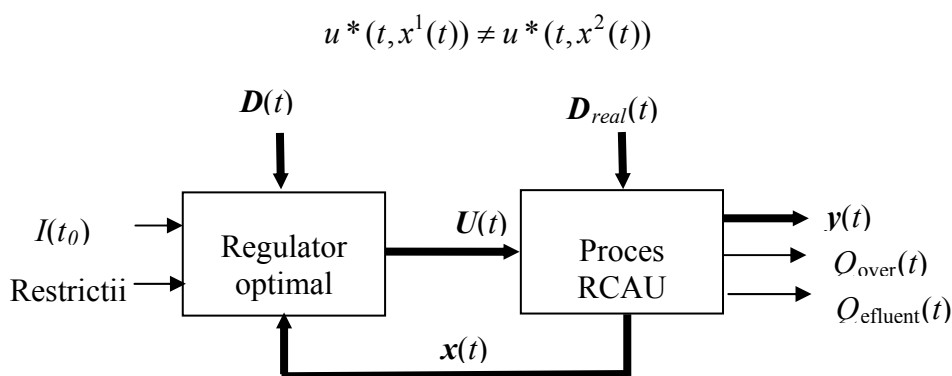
$u^*(t, x^1(t)) \neq u^*(t, x^2(t))$

$\boldsymbol{D}(t)$

$\boldsymbol{D}_{real}(t)$

$I(t_0)$

Restrictii

Regulator optimal

$\boldsymbol{U}(t)$

Proces RCAU

$\boldsymbol{y}(t)$

$Q_{\text{over}}(t)$

$Q_{\text{efluent}}(t)$

$\boldsymbol{x}(t)$